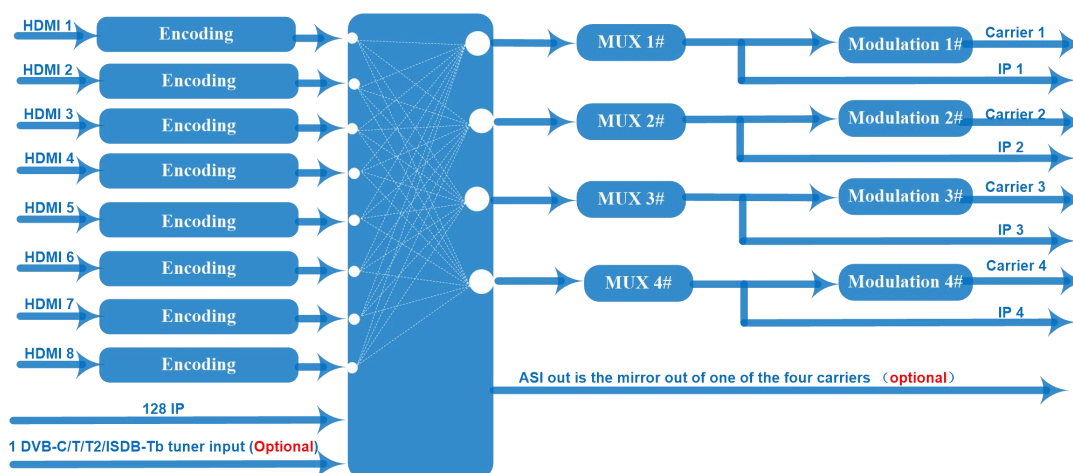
HDMI 1
Encoding
HDMI 2
Encoding
HDMI 3
Encoding
HDMI 4
Encoding
HDMI 5
Encoding
HDMI 6
Encoding
HDMI 7
Encoding
HDMI 8
Encoding
128 IP
1 DVB-C/T/T2/ISDB-Tb tuner input (Optional)

MUX 1#
Modulation 1#
Carrier 1
IP 1
MUX 2#
Modulation 2#
Carrier 2
IP 2
MUX 3#
Modulation 3#
Carrier 3
IP 3
MUX 4#
Modulation 4#
Carrier 4
IP 4

ASI out is the mirror out of one of the four carriers （optional）